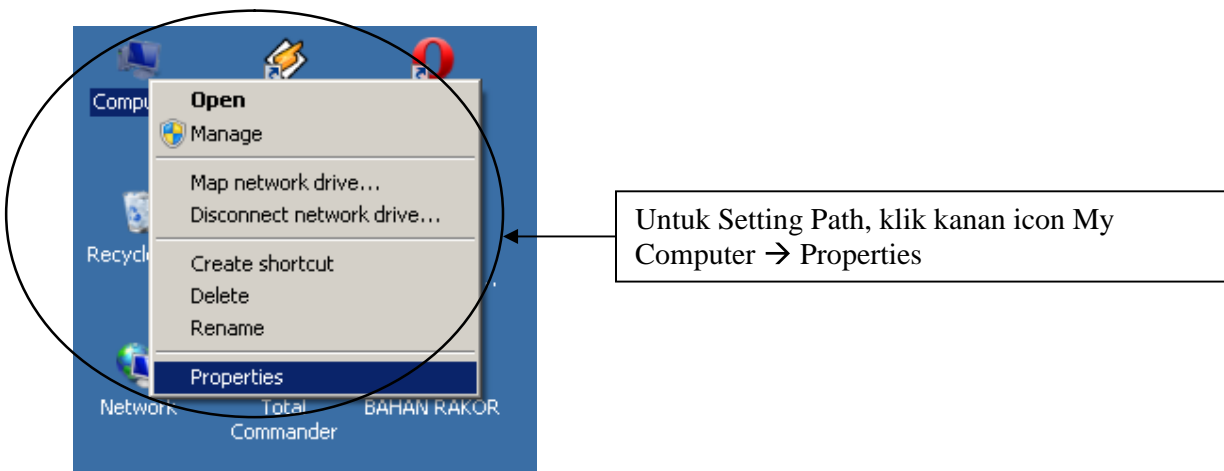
Compu

Open
Manage

Map network drive...
Disconnect network drive...

Create shortcut
Delete
Rename

Properties

Recycl

Network

Total Commander

BAHAN RAKOR

Untuk Setting Path, klik kanan icon My Computer → Properties